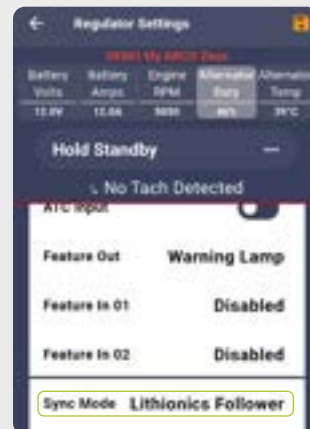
Regulator Settings

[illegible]

| Battery Volts | Battery Amps | Engine RPM | Alternator Duty | Alternator Temp |
|---|---|---|---|---|
| 12.9V | 12.0A | 5691 | 46% | 39°C |

Hold Standby

No Tach Detected

ATC Input

Feature Out Warning Lamp

Feature In 01 Disabled

Feature In 02 Disabled

Sync Mode Lithionics Follower